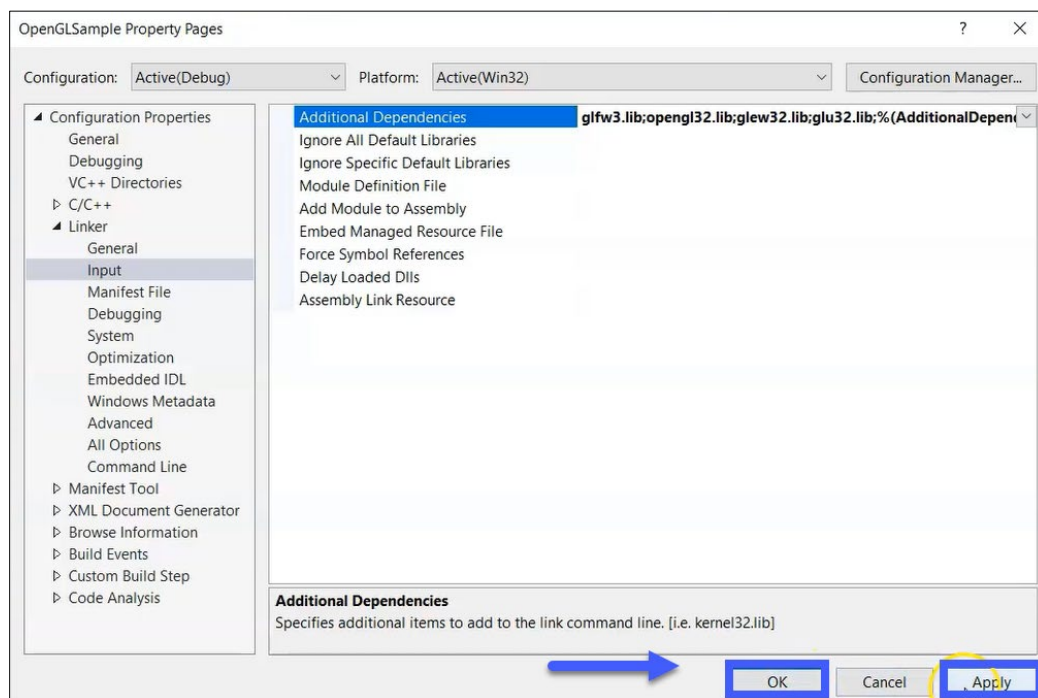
OpenGLSample Property Pages

?

Configuration: Active(Debug)

Platform: Active(Win32)

Configuration Manager...

◢ Configuration Properties
General
Debugging
VC++ Directories
▷ C/C++
◢ Linker
General
Input
Manifest File
Debugging
System
Optimization
Embedded IDL
Windows Metadata
Advanced
All Options
Command Line
▷ Manifest Tool
▷ XML Document Generator
▷ Browse Information
▷ Build Events
▷ Custom Build Step
▷ Code Analysis

| | |
|---|---|
| Additional Dependencies | glfw3.lib;opengl32.lib;glew32.lib;glu32.lib;%(AdditionalDepen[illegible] |
| Ignore All Default Libraries | |
| Ignore Specific Default Libraries | |
| Module Definition File | |
| Add Module to Assembly | |
| Embed Managed Resource File | |
| Force Symbol References | |
| Delay Loaded Dlls | |
| Assembly Link Resource | |

Additional Dependencies
Specifies additional items to add to the link command line. [i.e. kernel32.lib]

OK

Cancel

Apply